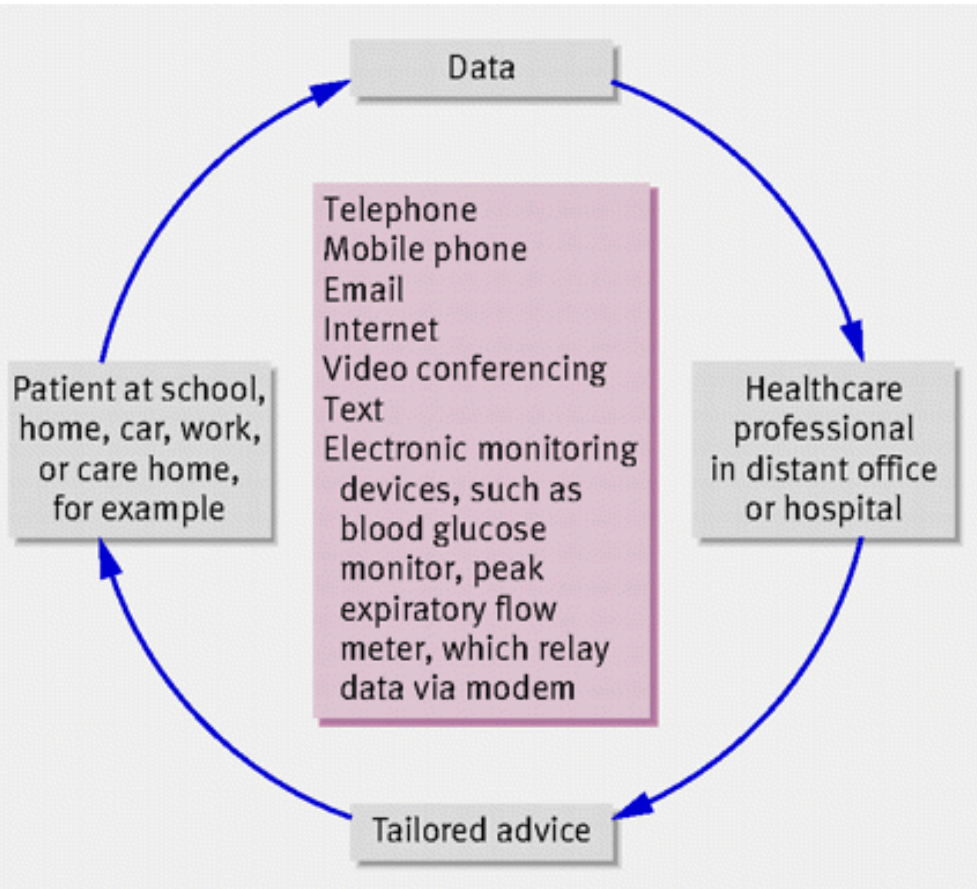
Data

Telephone
Mobile phone
Email
Internet
Video conferencing
Text
Electronic monitoring devices, such as blood glucose monitor, peak expiratory flow meter, which relay data via modem

Patient at school, home, car, work, or care home, for example

Healthcare professional in distant office or hospital

Tailored advice